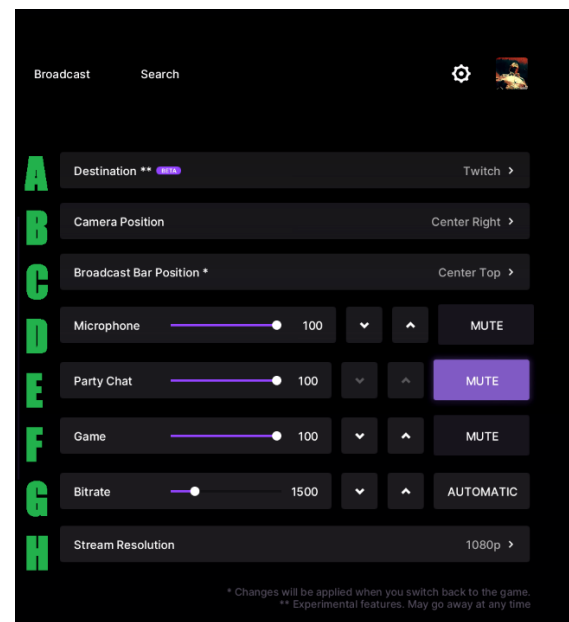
Broadcast Search

A Destination ** BETA Twitch ›

B Camera Position Center Right ›

C Broadcast Bar Position * Center Top ›

D Microphone 100 MUTE

E Party Chat 100 MUTE

F Game 100 MUTE

G Bitrate 1500 AUTOMATIC

H Stream Resolution 1080p ›

* Changes will be applied when you switch back to the game.
** Experimental features. May go away at any time